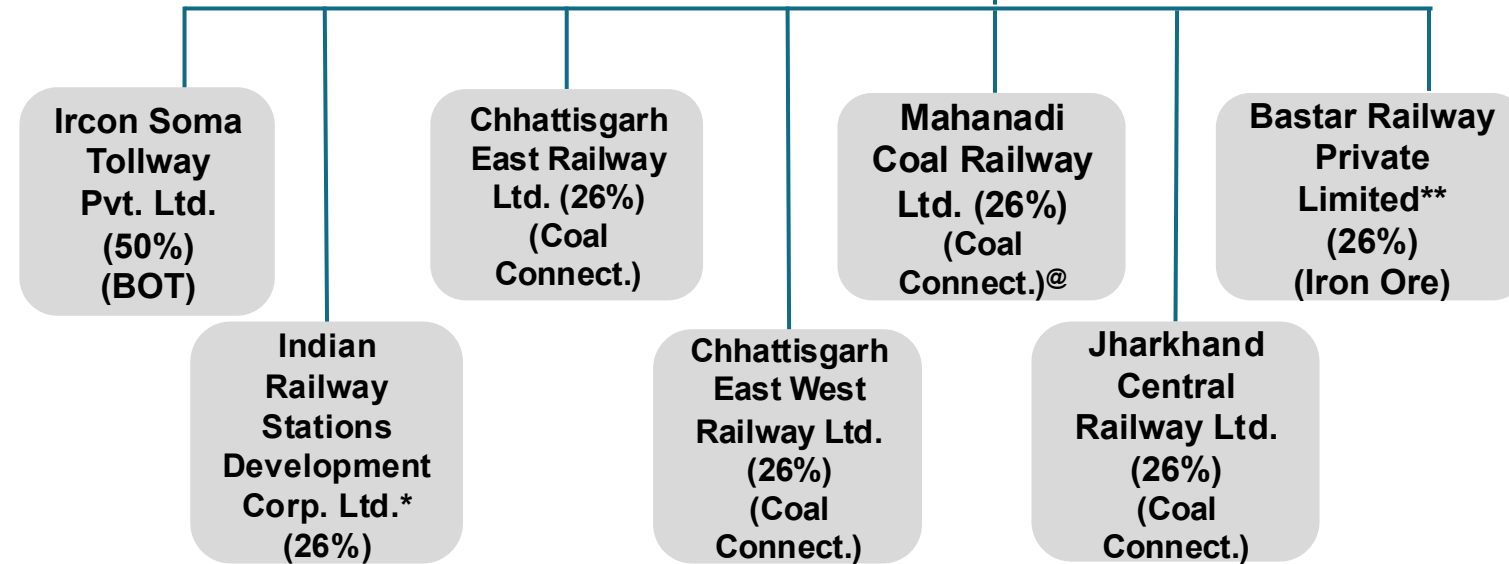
Ircon Soma Tollway Pvt. Ltd. (50%) (BOT)

Indian Railway Stations Development Corp. Ltd.* (26%)

Chhattisgarh East Railway Ltd. (26%) (Coal Connect.)

Chhattisgarh East West Railway Ltd. (26%) (Coal Connect.)

Mahanadi Coal Railway Ltd. (26%) (Coal Connect.)@

Jharkhand Central Railway Ltd. (26%) (Coal Connect.)

Bastar Railway Private Limited** (26%) (Iron Ore)